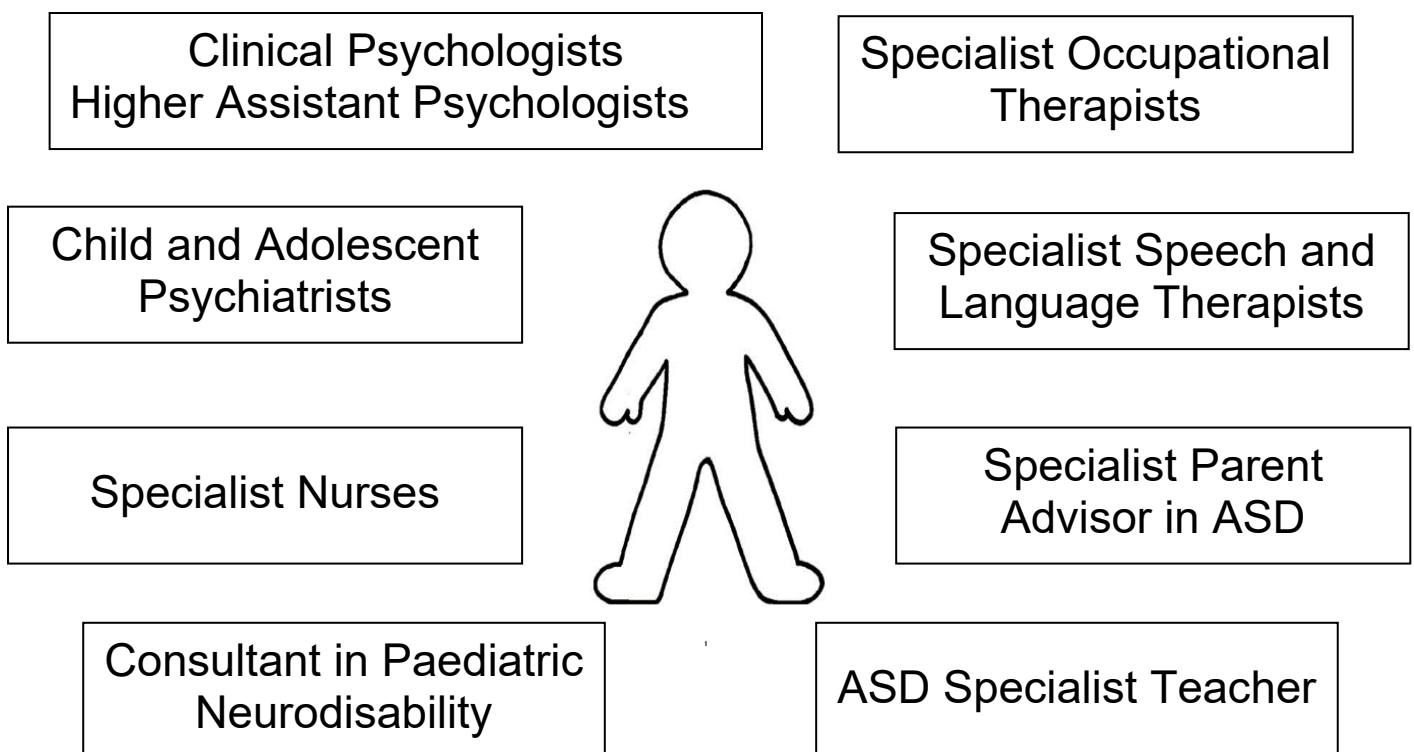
Clinical Psychologists
Higher Assistant Psychologists

Specialist Occupational Therapists

Child and Adolescent Psychiatrists

Specialist Speech and Language Therapists

Specialist Nurses

Specialist Parent Advisor in ASD

Consultant in Paediatric Neurodisability

ASD Specialist Teacher